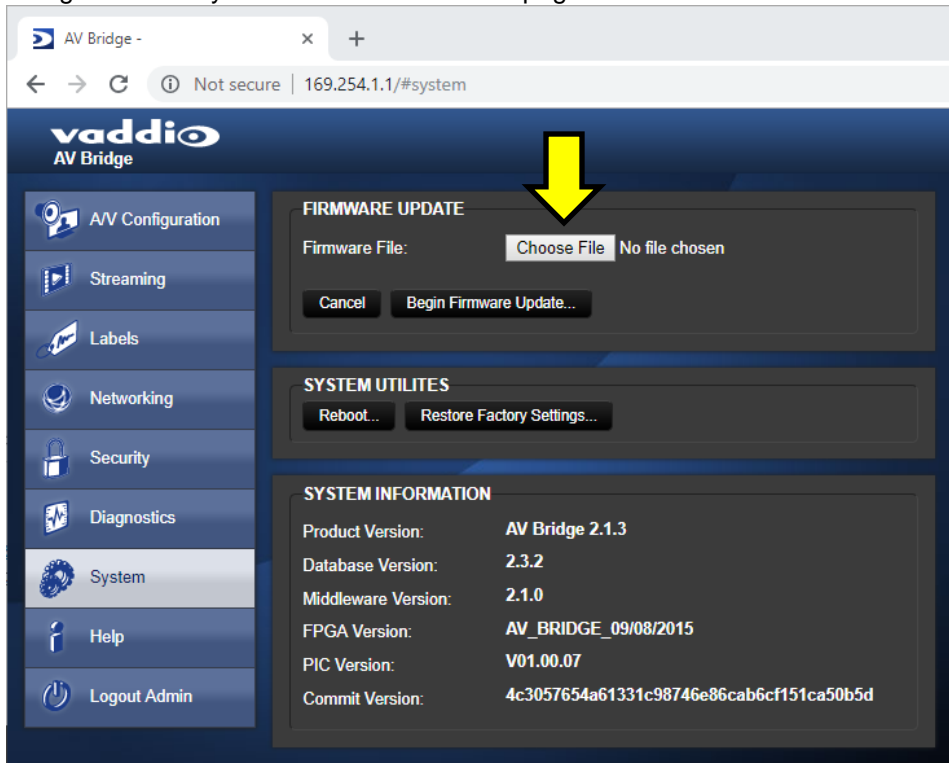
AV Bridge -

Not secure | 169.254.1.1/#system

vaddio
AV Bridge

A/V Configuration
Streaming
Labels
Networking
Security
Diagnostics
System
Help
Logout Admin

FIRMWARE UPDATE
Firmware File: Choose File No file chosen
Cancel Begin Firmware Update...

SYSTEM UTILITES
Reboot... Restore Factory Settings...

SYSTEM INFORMATION

| | |
|---|---|
| Product Version: | AV Bridge 2.1.3 |
| Database Version: | 2.3.2 |
| Middleware Version: | 2.1.0 |
| FPGA Version: | AV_BRIDGE_09/08/2015 |
| PIC Version: | V01.00.07 |
| Commit Version: | 4c3057654a61331c98746e86cab6cf151ca50b5d |